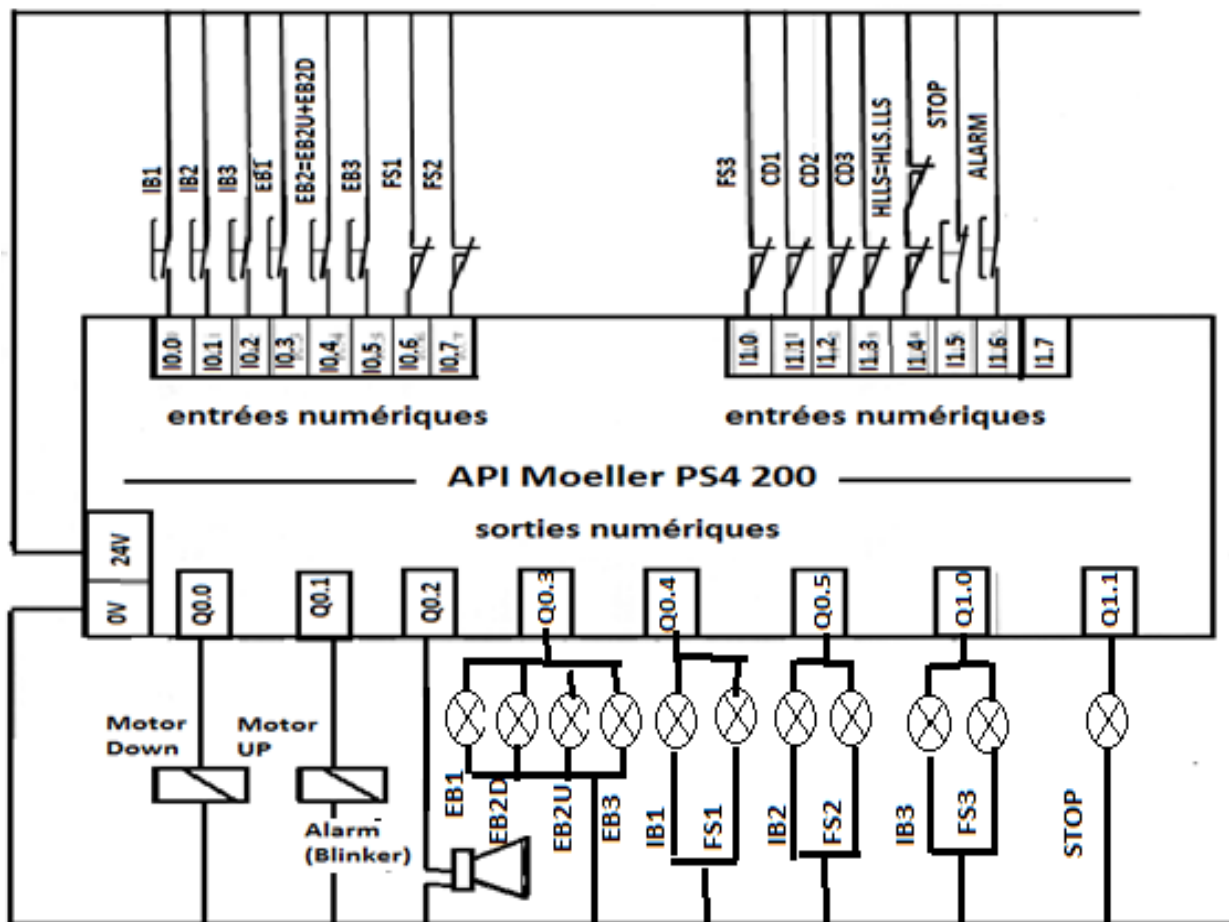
IB1
IB2
IB3
EB1
EB2=EB2U+EB2D
EB3
FS1
FS2
FS3
CD1
CD2
CD3
HLLS=HLS.LLS
STOP
ALARM

I0.0
I0.1
I0.2
I0.3
I0.4
I0.5
I0.6
I0.7
I1.0
I1.1
I1.2
I1.3
I1.4
I1.5
I1.6
I1.7

entrées numériques

entrées numériques

API Moeller PS4 200

sorties numériques

24V
0V
Q0.0
Q0.1
Q0.2
Q0.3
Q0.4
Q0.5
Q1.0
Q1.1

Motor Down
Motor UP
Alarm (Blinker)
EB1
EB2D
EB2U
EB3
IB1
FS1
IB2
FS2
IB3
FS3
STOP